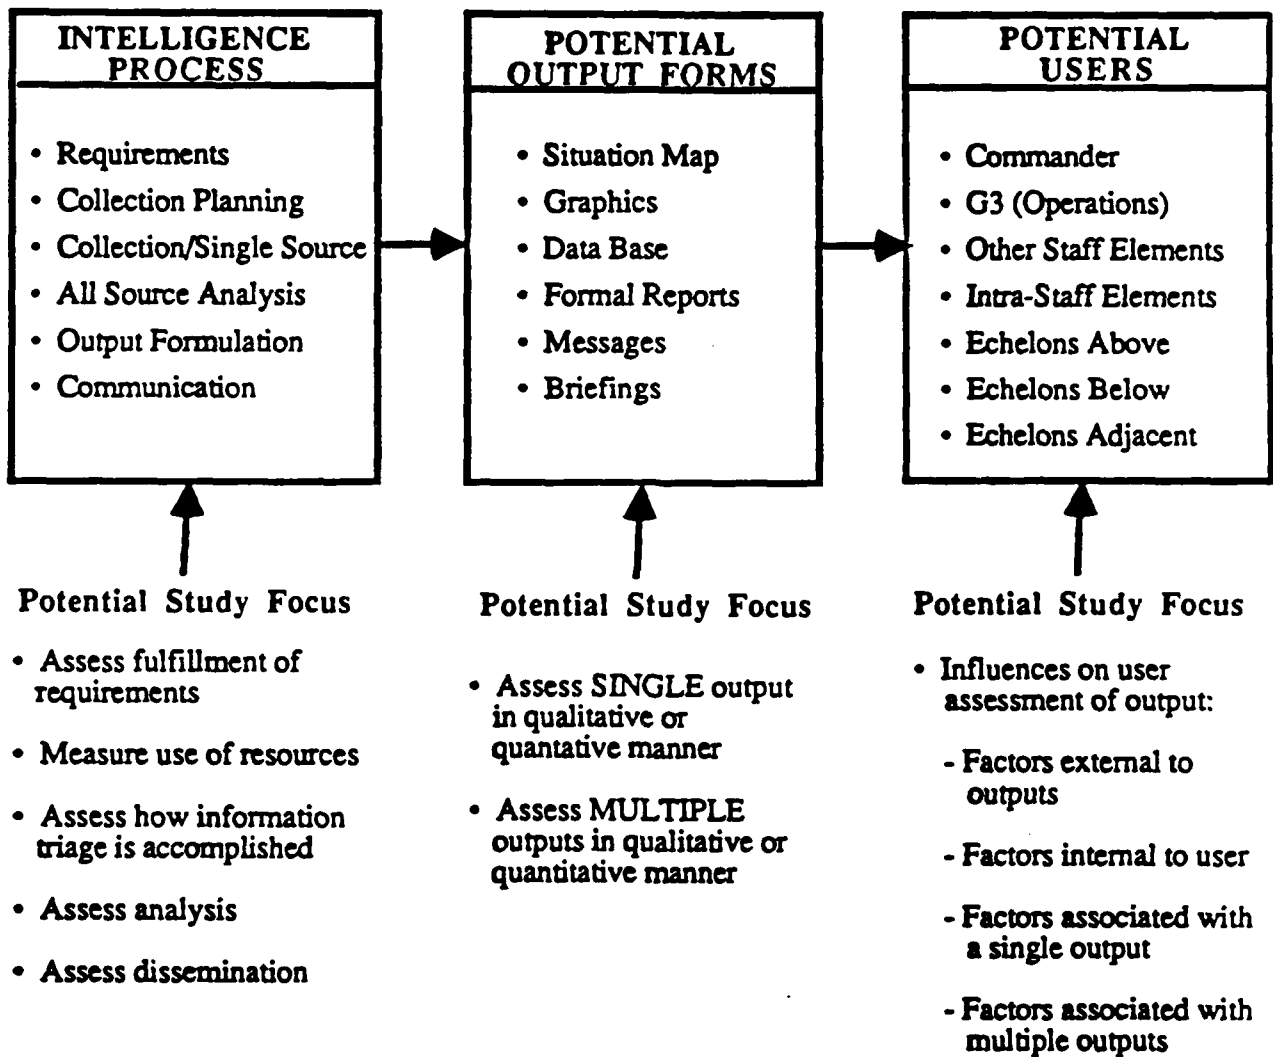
INTELLIGENCE PROCESS

• Requirements
• Collection Planning
• Collection/Single Source
• All Source Analysis
• Output Formulation
• Communication

POTENTIAL OUTPUT FORMS

• Situation Map
• Graphics
• Data Base
• Formal Reports
• Messages
• Briefings

POTENTIAL USERS

• Commander
• G3 (Operations)
• Other Staff Elements
• Intra-Staff Elements
• Echelons Above
• Echelons Below
• Echelons Adjacent

Potential Study Focus

• Assess fulfillment of requirements
• Measure use of resources
• Assess how information triage is accomplished
• Assess analysis
• Assess dissemination

Potential Study Focus

• Assess SINGLE output in qualitative or quantative manner
• Assess MULTIPLE outputs in qualitative or quantitative manner

Potential Study Focus

• Influences on user assessment of output:
- Factors external to outputs
- Factors internal to user
- Factors associated with a single output
- Factors associated with multiple outputs